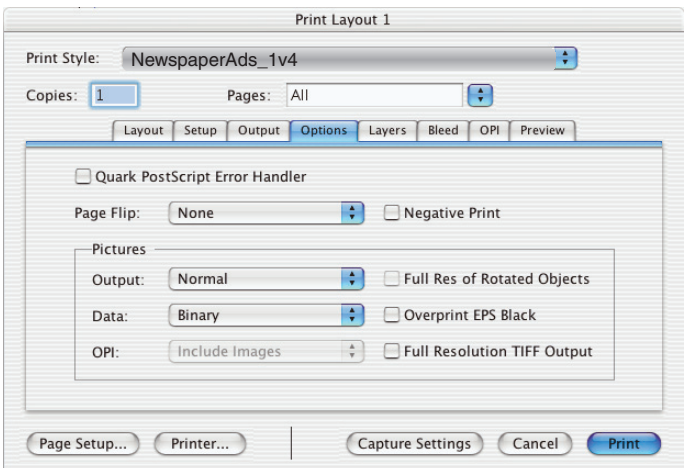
Print Layout 1

Print Style: NewspaperAds_1v4

Copies: 1

Pages: All

Layout | Setup | Output | Options | Layers | Bleed | OPI | Preview

Quark PostScript Error Handler

Page Flip: None

Negative Print

Pictures

Output: Normal

Full Res of Rotated Objects

Data: Binary

Overprint EPS Black

OPI: Include Images

Full Resolution TIFF Output

Page Setup...

Printer...

Capture Settings

Cancel

Print